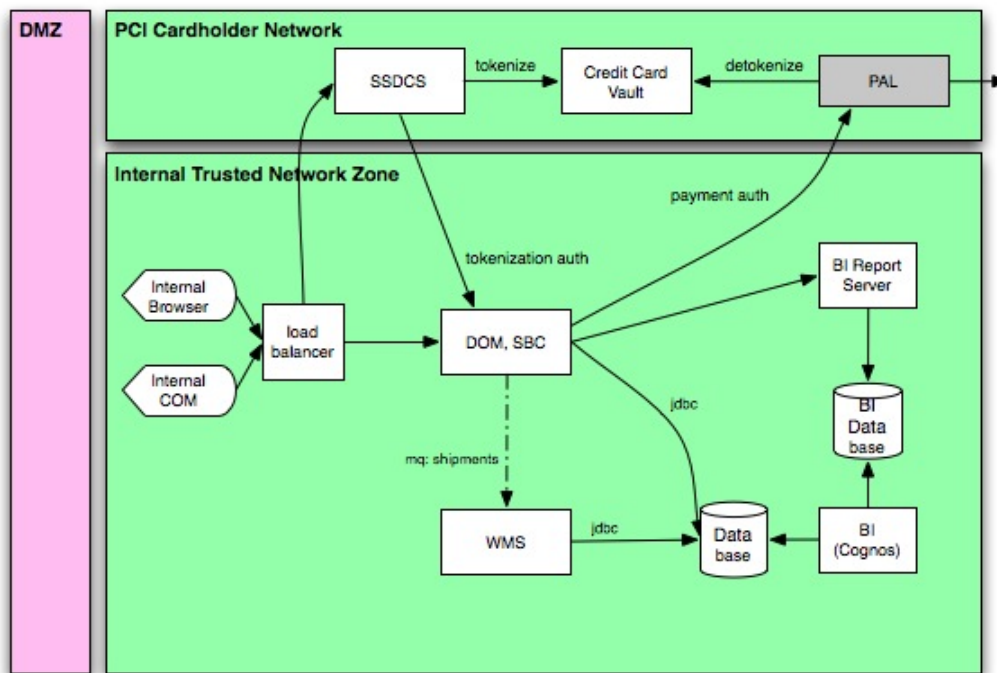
DMZ

PCI Cardholder Network

SSDCS

tokenize

Credit Card Vault

detokenize

PAL

Internal Trusted Network Zone

payment auth

tokenization auth

BI Report Server

Internal Browser

load balancer

DOM, SBC

Internal COM

jdbc

BI Data base

mq: shipments

WMS

jdbc

Data base

BI (Cognos)